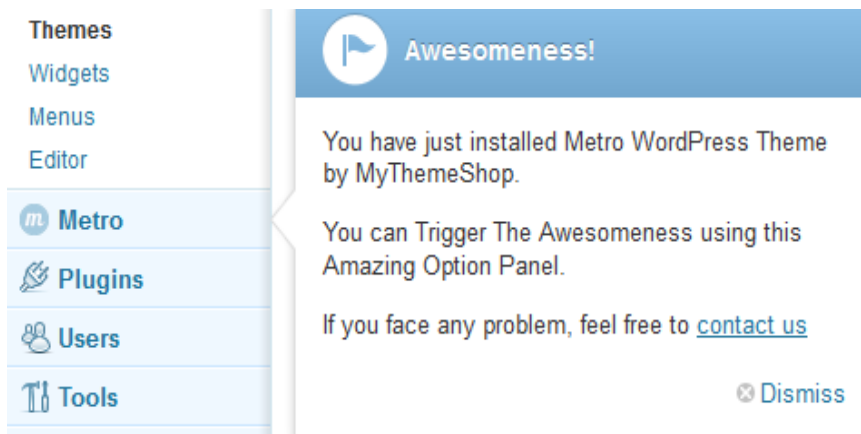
Themes
Widgets
Menus
Editor
Metro
Plugins
Users
Tools

Awesomeness!

You have just installed Metro WordPress Theme by MyThemeShop.

You can Trigger The Awesomeness using this Amazing Option Panel.

If you face any problem, feel free to contact us

Dismiss